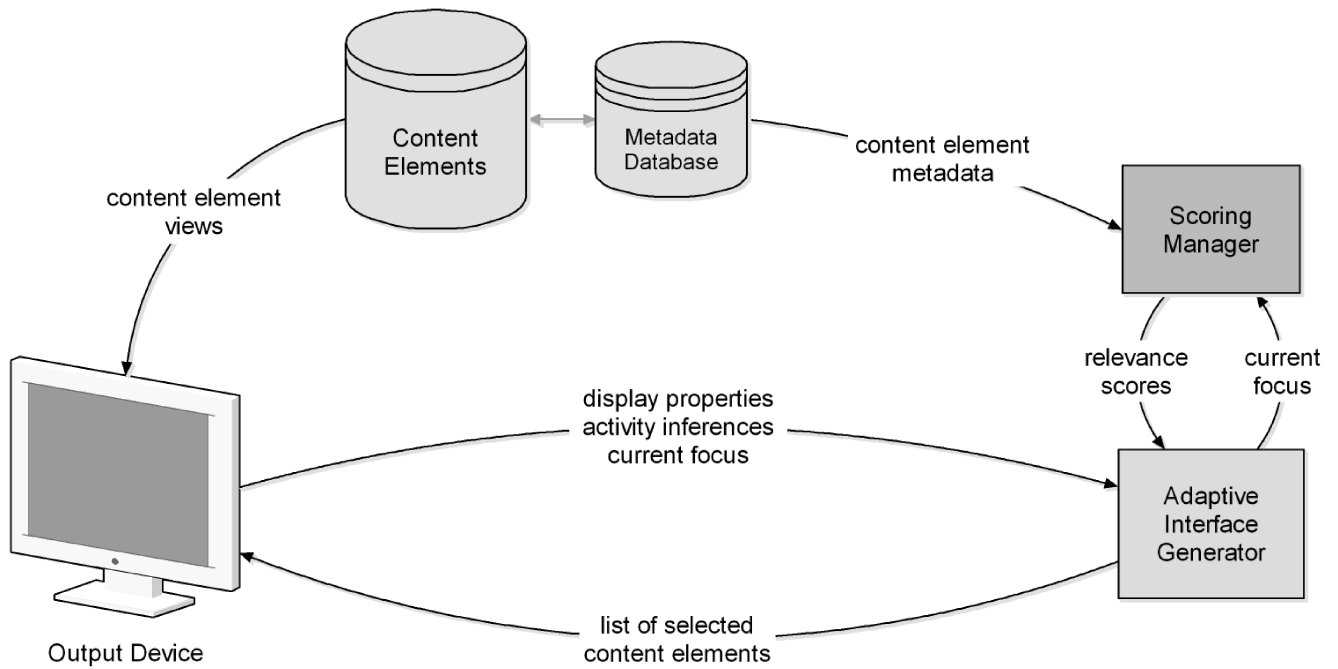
Content Elements

Metadata Database

content element metadata

content element views

Scoring Manager

relevance scores

current focus

display properties
activity inferences
current focus

Adaptive Interface Generator

list of selected content elements

Output Device